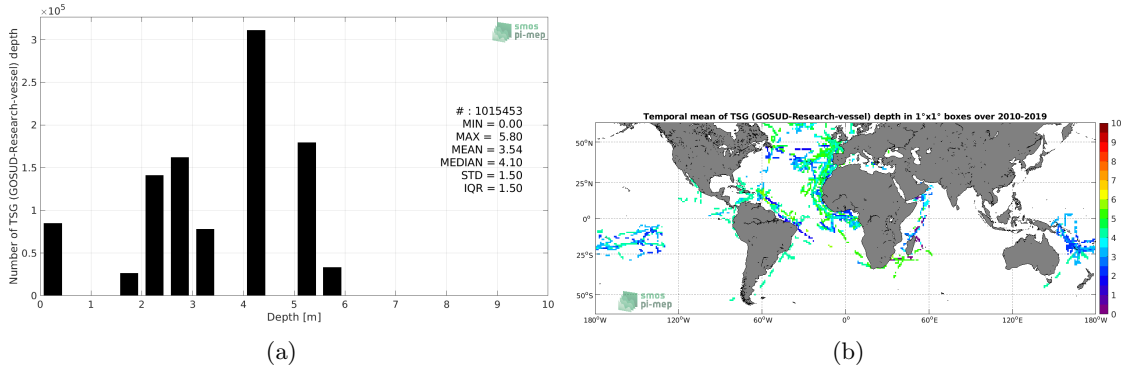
$\times10^5$

smos pi-mep

Number of TSG (GOSUD-Research-vessel) depth

3
2.5
2
1.5
1
0.5
0

0 1 2 3 4 5 6 7 8 9 10

Depth [m]

# : 1015453
MIN = 0.00
MAX = 5.80
MEAN = 3.54
MEDIAN = 4.10
STD = 1.50
IQR = 1.50

(a)

Temporal mean of TSG (GOSUD-Research-vessel) depth in 1°x1° boxes over 2010-2019

50°N
25°N
0°
25°S
50°S

180°W 120°W 60°W 0° 60°E 120°E 180°W

smos pi-mep

10 9 8 7 6 5 4 3 2 1 0

(b)